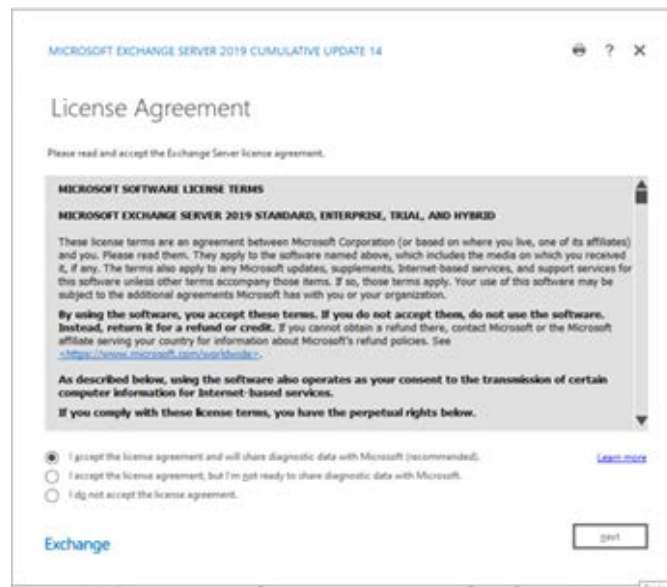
MICROSOFT EXCHANGE SERVER 2019 CUMULATIVE UPDATE 14

License Agreement

Please read and accept the Exchange Server license agreement.

MICROSOFT SOFTWARE LICENSE TERMS

MICROSOFT EXCHANGE SERVER 2019 STANDARD, ENTERPRISE, TRIAL, AND HYBRID

These license terms are an agreement between Microsoft Corporation (or based on where you live, one of its affiliates) and you. Please read them. They apply to the software named above, which includes the media on which you received it, if any. The terms also apply to any Microsoft updates, supplements, Internet-based services, and support services for this software unless other terms accompany those items. If so, those terms apply. Your use of this software may be subject to the additional agreements Microsoft has with you or your organization.

By using the software, you accept these terms. If you do not accept them, do not use the software. Instead, return it for a refund or credit. If you cannot obtain a refund there, contact Microsoft or the Microsoft affiliate serving your country for information about Microsoft's refund policies. See <https://www.microsoft.com/worldwide>.

As described below, using the software also operates as your consent to the transmission of certain computer information for Internet-based services.

If you comply with these license terms, you have the perpetual rights below.

I accept the license agreement and will share diagnostic data with Microsoft (recommended).

Learn more

I accept the license agreement, but I'm not ready to share diagnostic data with Microsoft.

I do not accept the license agreement.

Exchange

next